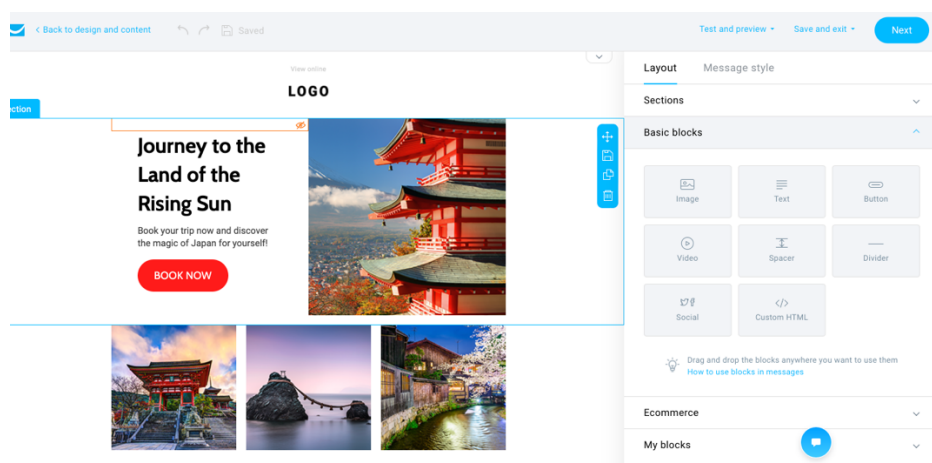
< Back to design and content

Saved

Test and preview

Save and exit

Next

View online

LOGO

ction

Journey to the Land of the Rising Sun

Book your trip now and discover the magic of Japan for yourself!

BOOK NOW

Layout

Message style

Sections

Basic blocks

Image

Text

Button

Video

Spacer

Divider

Social

Custom HTML

Drag and drop the blocks anywhere you want to use them
How to use blocks in messages

Ecommerce

My blocks